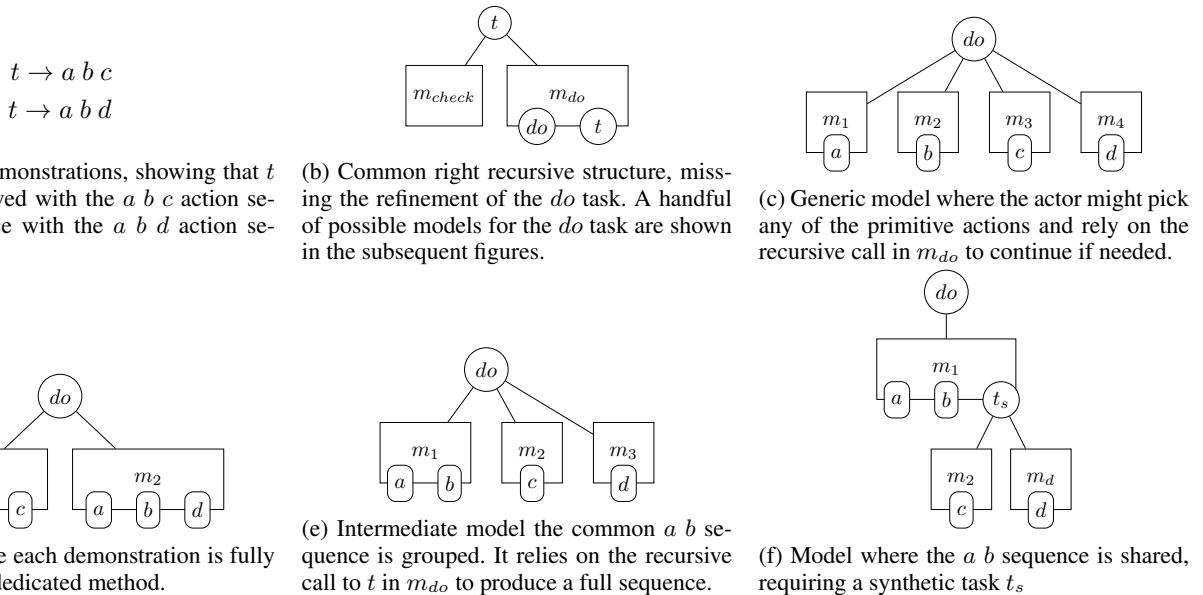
$t \rightarrow a\ b\ c$
$t \rightarrow a\ b\ d$

monstrations, showing that $t$ ved with the $a\ b\ c$ action se e with the $a\ b\ d$ action se

$t$

$m_{check}$

$m_{do}$

$do$

$t$

(b) Common right recursive structure, missing the refinement of the $do$ task. A handful of possible models for the $do$ task are shown in the subsequent figures.

$do$

$m_1$

$a$

$m_2$

$b$

$m_3$

$c$

$m_4$

$d$

(c) Generic model where the actor might pick any of the primitive actions and rely on the recursive call in $m_{do}$ to continue if needed.

$do$

$c$

$m_2$

$a$

$b$

$d$

e each demonstration is fully dedicated method.

$do$

$m_1$

$a$

$b$

$m_2$

$c$

$m_3$

$d$

(e) Intermediate model the common $a\ b$ sequence is grouped. It relies on the recursive call to $t$ in $m_{do}$ to produce a full sequence.

$do$

$m_1$

$a$

$b$

$t_s$

$m_2$

$c$

$m_d$

$d$

(f) Model where the $a\ b$ sequence is shared, requiring a synthetic task $t_s$